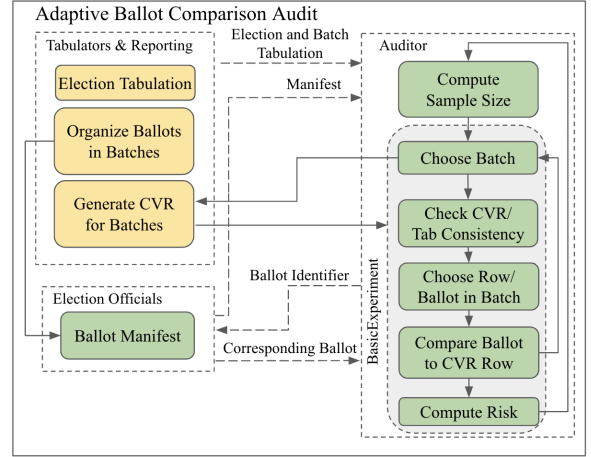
Adaptive Ballot Comparison Audit

Tabulators & Reporting

Election Tabulation

Organize Ballots in Batches

Generate CVR for Batches

Election Officials

Ballot Manifest

Election and Batch Tabulation

Manifest

Ballot Identifier

Corresponding Ballot

Auditor

Compute Sample Size

BasicExperiment

Choose Batch

Check CVR/ Tab Consistency

Choose Row/ Ballot in Batch

Compare Ballot to CVR Row

Compute Risk